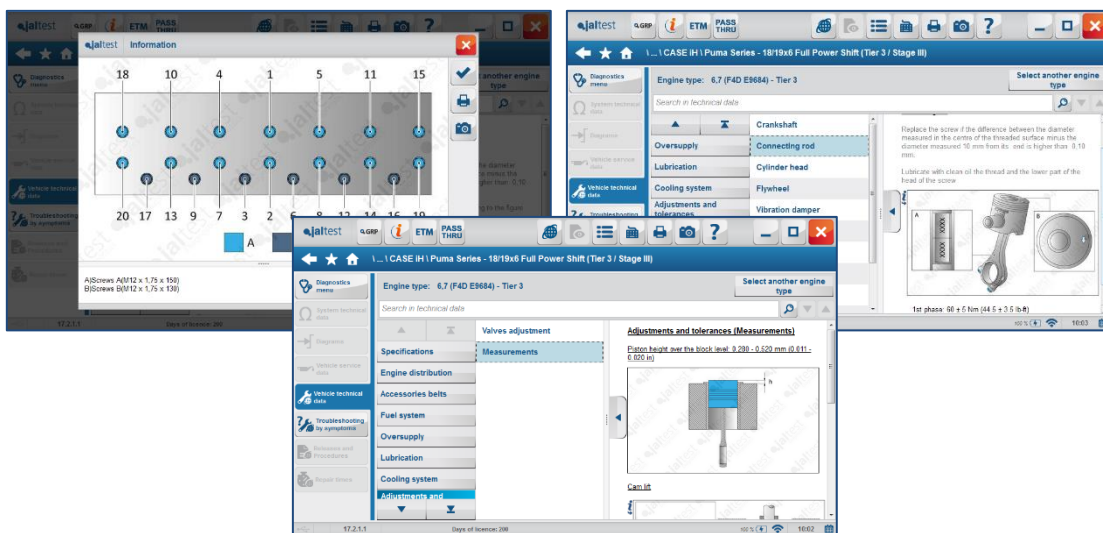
jaltest Information

18 10 4 1 5 11 15

20 17 13 9 7 3 2 6 8 12 14 16 19

A

A)Screws A(M12 x 1,75 x 150)
B)Screws B(M12 x 1,75 x 130)

17.2.1.1 Days of licence: 200

Diagnostics menu
System technical data
Diagnosis
Vehicle service data
Vehicle technical data
Troubleshooting by symptoms

jaltest GRP ETM PASS THRU

\ ... \ CASE IH \ Puma Series - 18/19x6 Full Power Shift (Tier 3 / Stage III)

Diagnostics menu
System technical data
Diagnosis
Vehicle service data
Vehicle technical data
Troubleshooting by symptoms

Engine type: 6,7 (F4D E9684) - Tier 3
Select another engine type
Search in technical data

Oversupply
Lubrication
Cooling system
Adjustments and tolerances

Crankshaft
Connecting rod
Cylinder head
Flywheel
Vibration damper

Replace the screw if the difference between the diameter measured in the centre of the threaded surface minus the diameter measured 10 mm from its end is higher than 0.10 mm.

Lubricate with clean oil the thread and the lower part of the head of the screw

A B

1st phase: 60 ± 5 Nm (44.5 ± 3.5 lb·ft)

10:03

jaltest GRP ETM PASS THRU

\ ... \ CASE IH \ Puma Series - 18/19x6 Full Power Shift (Tier 3 / Stage III)

Diagnostics menu
System technical data
Diagnosis
Vehicle service data
Vehicle technical data
Troubleshooting by symptoms
Removal and Procedures
Repair times

Engine type: 6,7 (F4D E9684) - Tier 3
Select another engine type
Search in technical data

Specifications
Engine distribution
Accessories belts
Fuel system
Oversupply
Lubrication
Cooling system
Adjustments and

Valves adjustment
Measurements

Adjustments and tolerances (Measurements)

Piston height over the block level: 0.280 - 0.520 mm (0.011 - 0.020 in)

h

Cam lift

17.2.1.1 Days of licence: 200 10:02